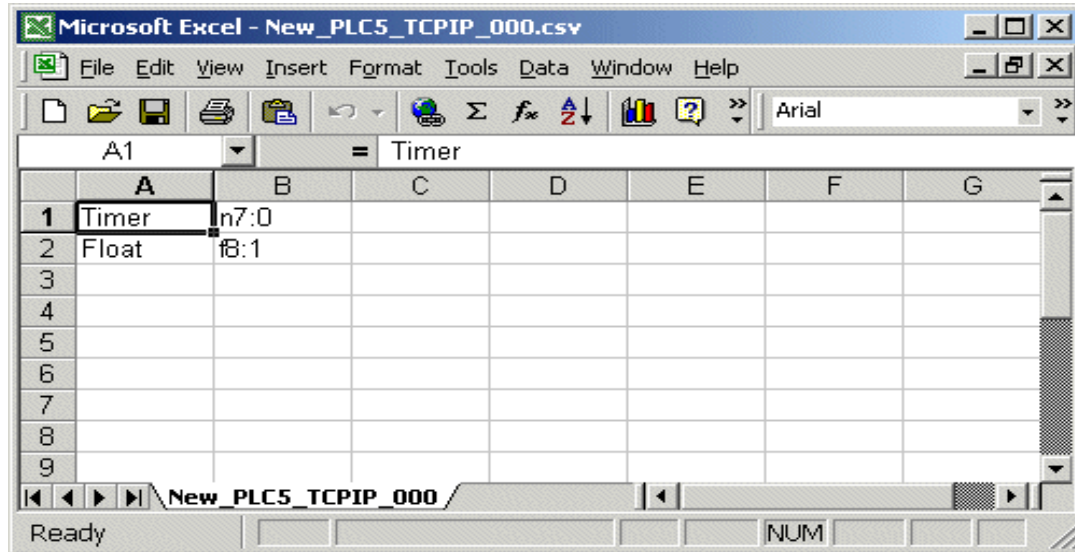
Microsoft Excel - New_PLC5_TCPIP_000.csv

File Edit View Insert Format Tools Data Window Help

Arial

A1 = Timer

| | A | B | C | D | E | F | G |
|---|---|---|---|---|---|---|---|
| 1 | Timer | n7:0 | | | | | |
| 2 | Float | f8:1 | | | | | |
| 3 | | | | | | | |
| 4 | | | | | | | |
| 5 | | | | | | | |
| 6 | | | | | | | |
| 7 | | | | | | | |
| 8 | | | | | | | |
| 9 | | | | | | | |

New_PLC5_TCPIP_000

Ready NUM